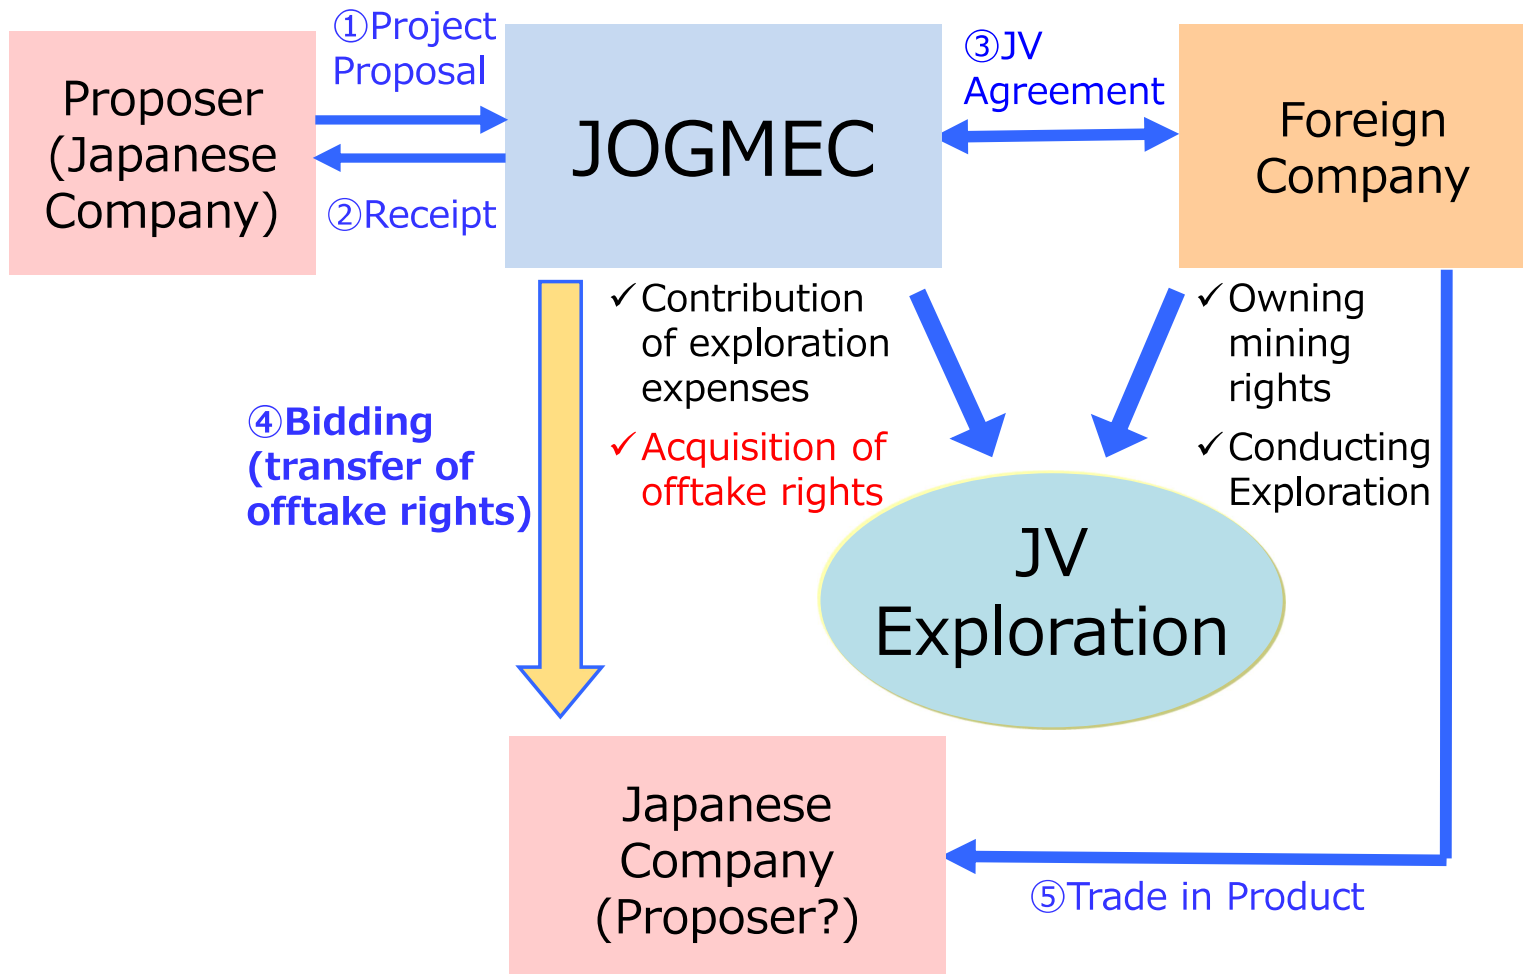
Proposer (Japanese Company)

①Project Proposal

②Receipt

JOGMEC

③JV Agreement

Foreign Company

✓Contribution of exploration expenses

✓Acquisition of offtake rights

✓Owning mining rights

✓Conducting Exploration

④Bidding (transfer of offtake rights)

JV Exploration

Japanese Company (Proposer?)

⑤Trade in Product